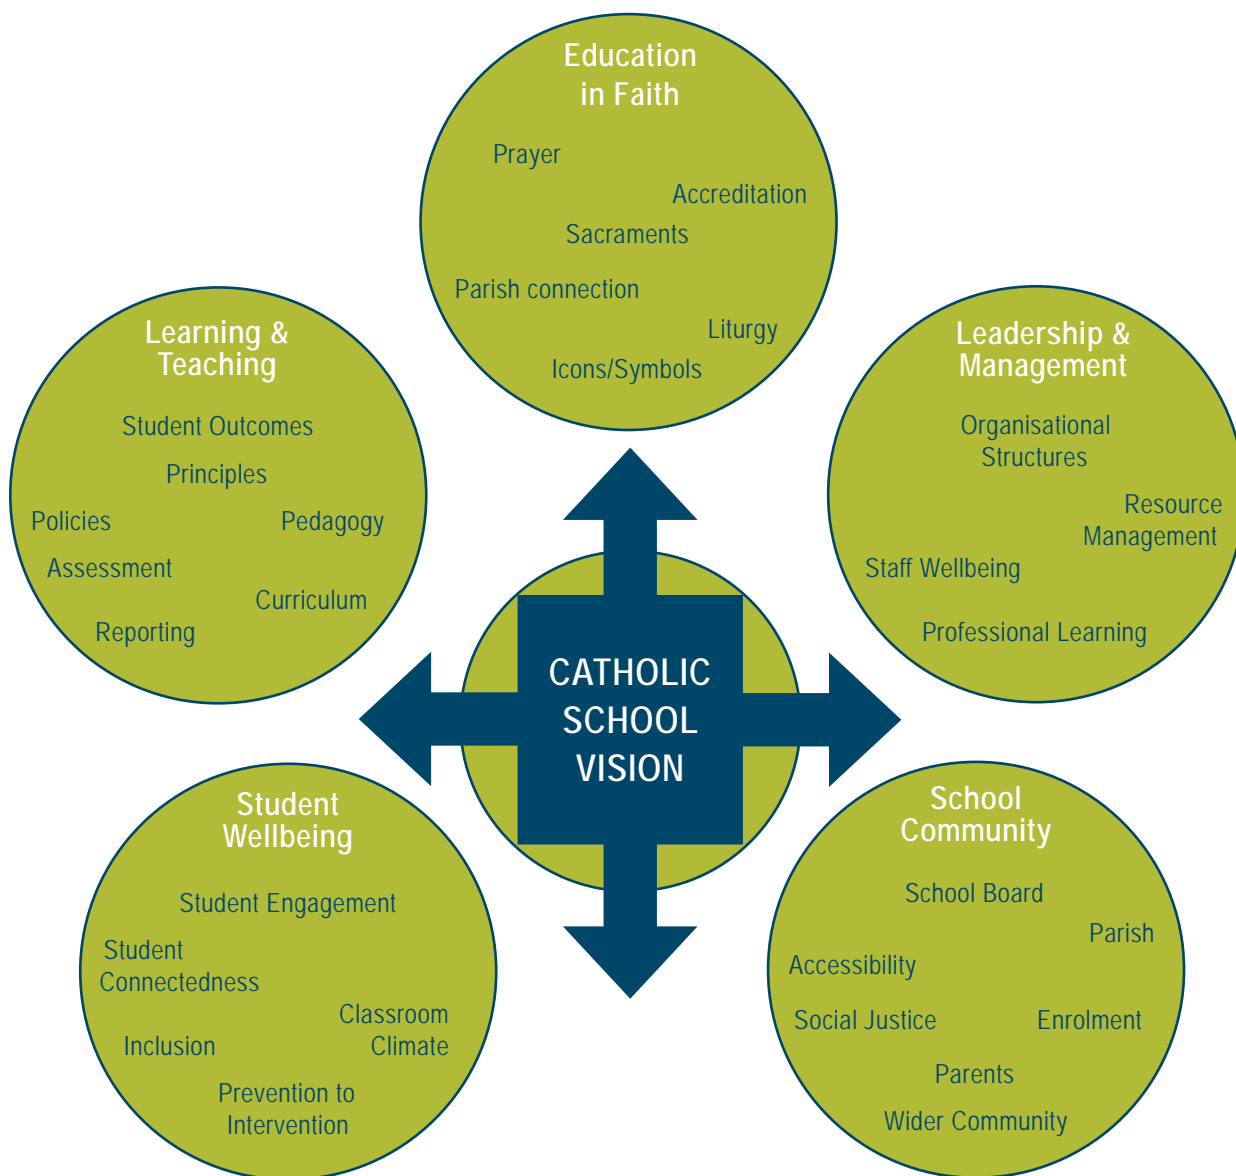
Education in Faith

Prayer

Accreditation

Sacraments

Parish connection

Liturgy

Icons/Symbols

Learning & Teaching

Student Outcomes

Principles

Policies

Pedagogy

Assessment

Curriculum

Reporting

Leadership & Management

Organisational Structures

Resource Management

Staff Wellbeing

Professional Learning

CATHOLIC SCHOOL VISION

Student Wellbeing

Student Engagement

Student Connectedness

Classroom Climate

Inclusion

Prevention to Intervention

School Community

School Board

Parish

Accessibility

Social Justice

Enrolment

Parents

Wider Community